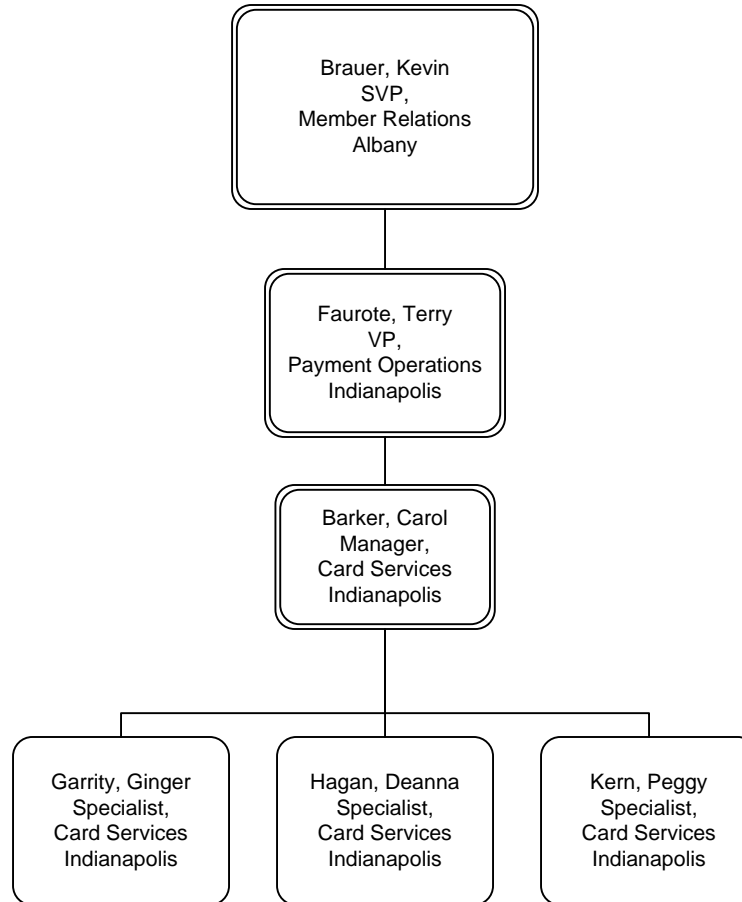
Brauer, Kevin
SVP,
Member Relations
Albany

Faurote, Terry
VP,
Payment Operations
Indianapolis

Barker, Carol
Manager,
Card Services
Indianapolis

Garrity, Ginger
Specialist,
Card Services
Indianapolis

Hagan, Deanna
Specialist,
Card Services
Indianapolis

Kern, Peggy
Specialist,
Card Services
Indianapolis